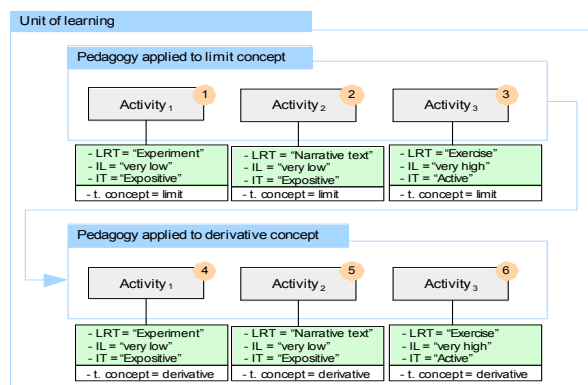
Unit of learning

Pedagogy applied to limit concept

Activity $_1$ 1

Activity $_2$ 2

Activity $_3$ 3

- LRT = “Experiment”
- IL = “very low”
- IT = “Expositive”
- t. concept = limit

- LRT = “Narrative text”
- IL = “very low”
- IT = “Expositive”
- t. concept = limit

- LRT = “Exercise”
- IL = “very high”
- IT = “Active”
- t. concept = limit

Pedagogy applied to derivative concept

Activity $_1$ 4

Activity $_2$ 5

Activity $_3$ 6

- LRT = “Experiment”
- IL = “very low”
- IT = “Expositive”
- t. concept = derivative

- LRT = “Narrative text”
- IL = “very low”
- IT = “Expositive”
- t. concept = derivative

- LRT = “Exercise”
- IL = “very high”
- IT = “Active”
- t. concept = derivative